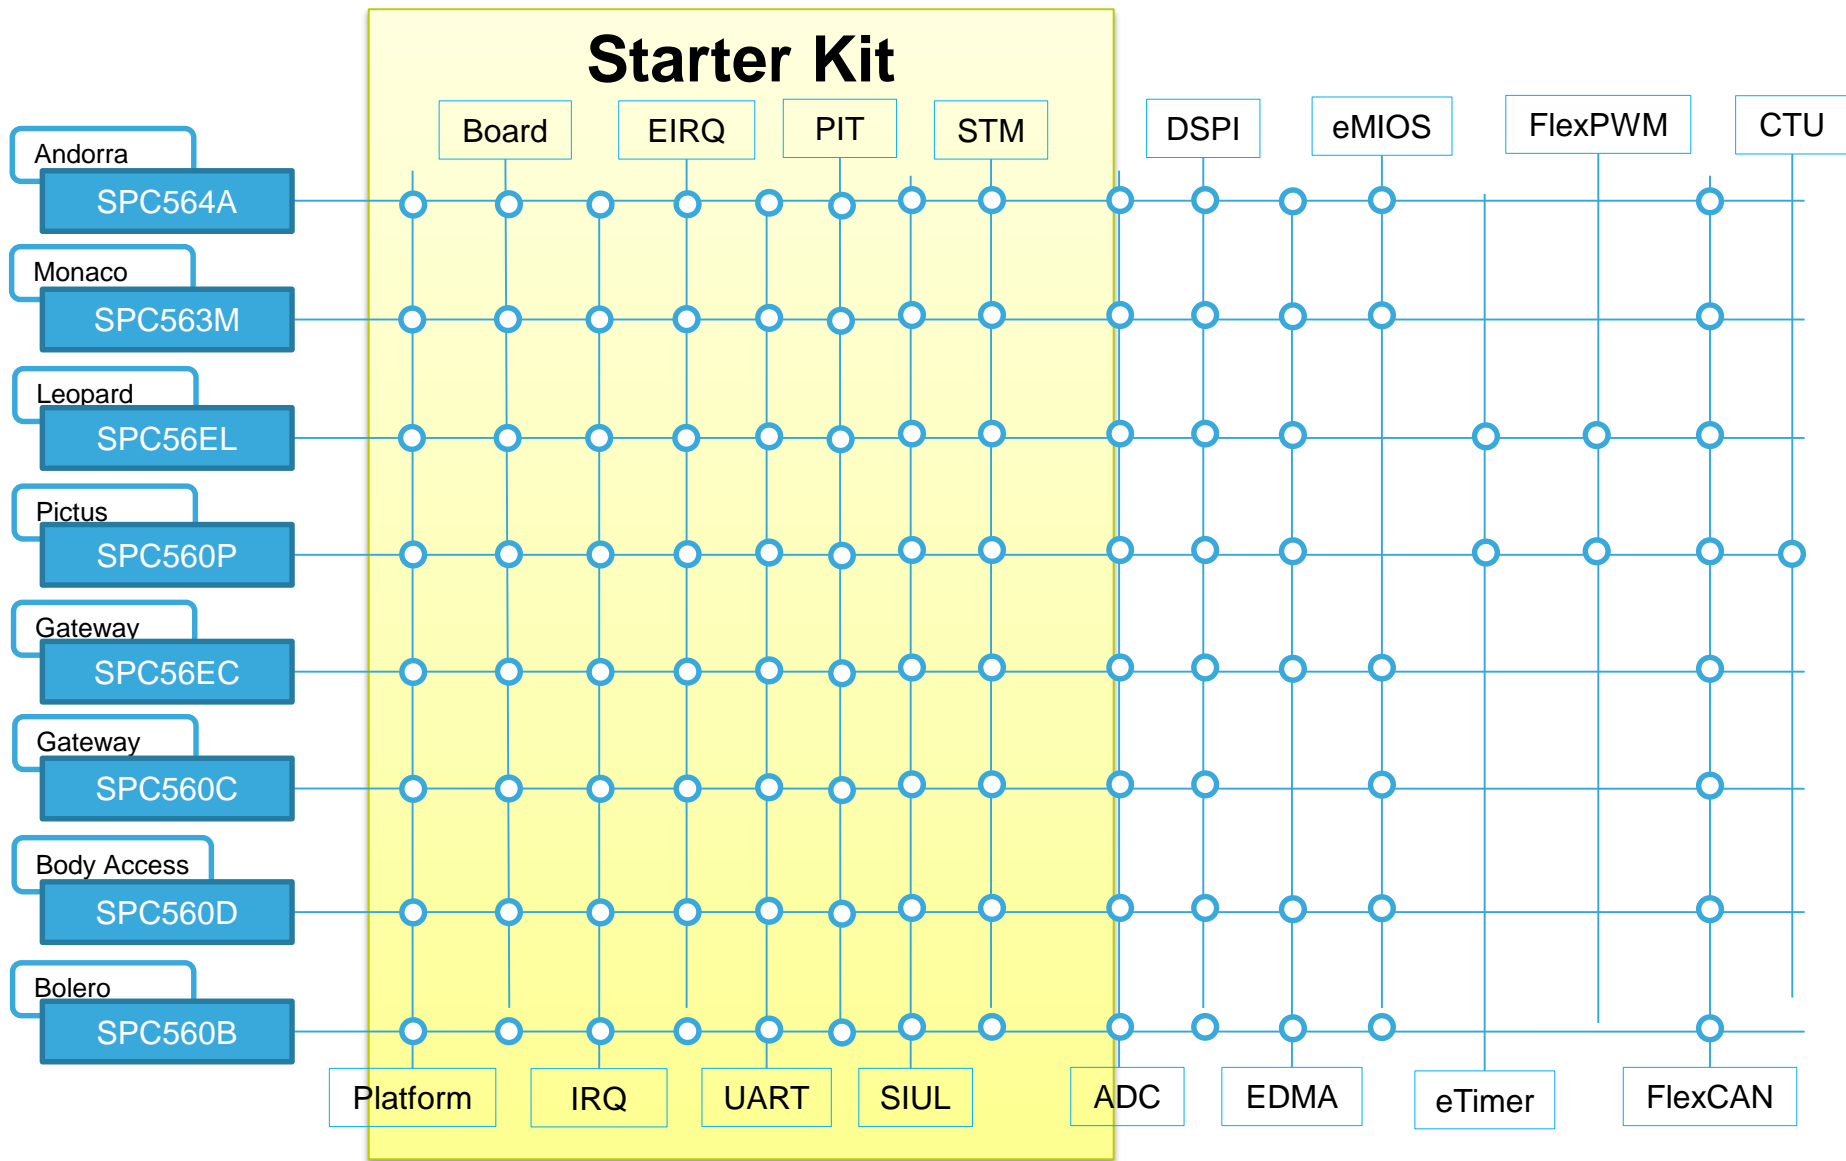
Starter Kit

Board
EIRQ
PIT
STM
DSPI
eMIOS
FlexPWM
CTU

Andorra
SPC564A
Monaco
SPC563M
Leopard
SPC56EL
Pictus
SPC560P
Gateway
SPC56EC
Gateway
SPC560C
Body Access
SPC560D
Bolero
SPC560B

Platform
IRQ
UART
SIUL
ADC
EDMA
eTimer
FlexCAN